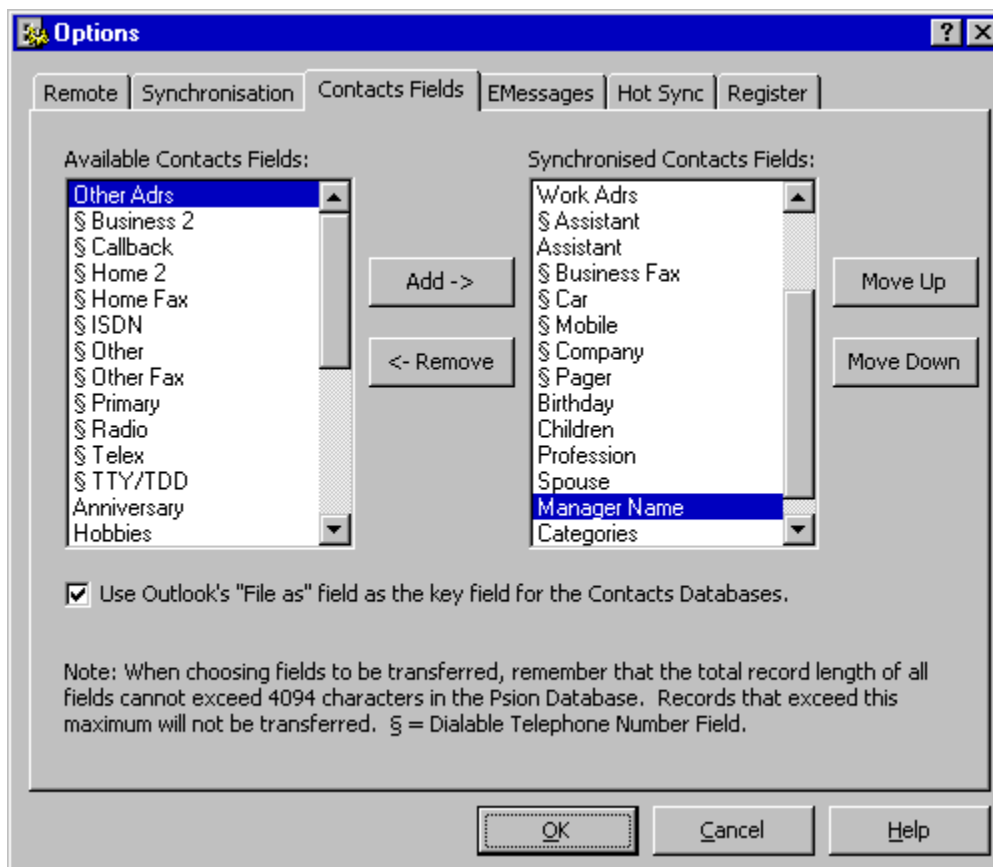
Options

?

Remote | Synchronisation | Contacts Fields | EMessages | Hot Sync | Register

Available Contacts Fields:

Other Adrs
§ Business 2
§ Callback
§ Home 2
§ Home Fax
§ ISDN
§ Other
§ Other Fax
§ Primary
§ Radio
§ Telex
§ TTY/TDD
Anniversary
Hobbies

Add ->

<- Remove

Synchronised Contacts Fields:

Work Adrs
§ Assistant
Assistant
§ Business Fax
§ Car
§ Mobile
§ Company
§ Pager
Birthday
Children
Profession
Spouse
Manager Name
Categories

Move Up

Move Down

Use Outlook's "File as" field as the key field for the Contacts Databases.

Note: When choosing fields to be transferred, remember that the total record length of all fields cannot exceed 4094 characters in the Psion Database. Records that exceed this maximum will not be transferred. § = Dialable Telephone Number Field.

OK

Cancel

Help